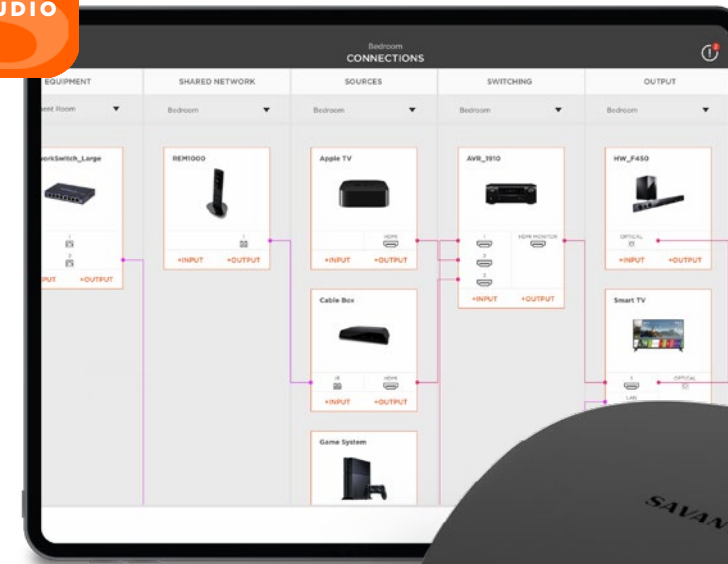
UDIO

Bedroom
CONNECTIONS

EQUIPMENT

SHARED NETWORK

SOURCES

SWITCHING

OUTPUT

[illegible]ent Room

Bedroom

Bedroom

Bedroom

Bedroom

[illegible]orkSwitch_Large

1

2

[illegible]PUT

+OUTPUT

REM1000

1

+INPUT

+OUTPUT

Apple TV

HDMI

+INPUT

+OUTPUT

AVR_1910

1

2

3

HDMI MONITOR

+INPUT

+OUTPUT

HW_F450

OPTICAL

+INPUT

+OUTPUT

Cable Box

IR

HDMI

+INPUT

+OUTPUT

Smart TV

1

OPTICAL

LAN

Game System

SAVAN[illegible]